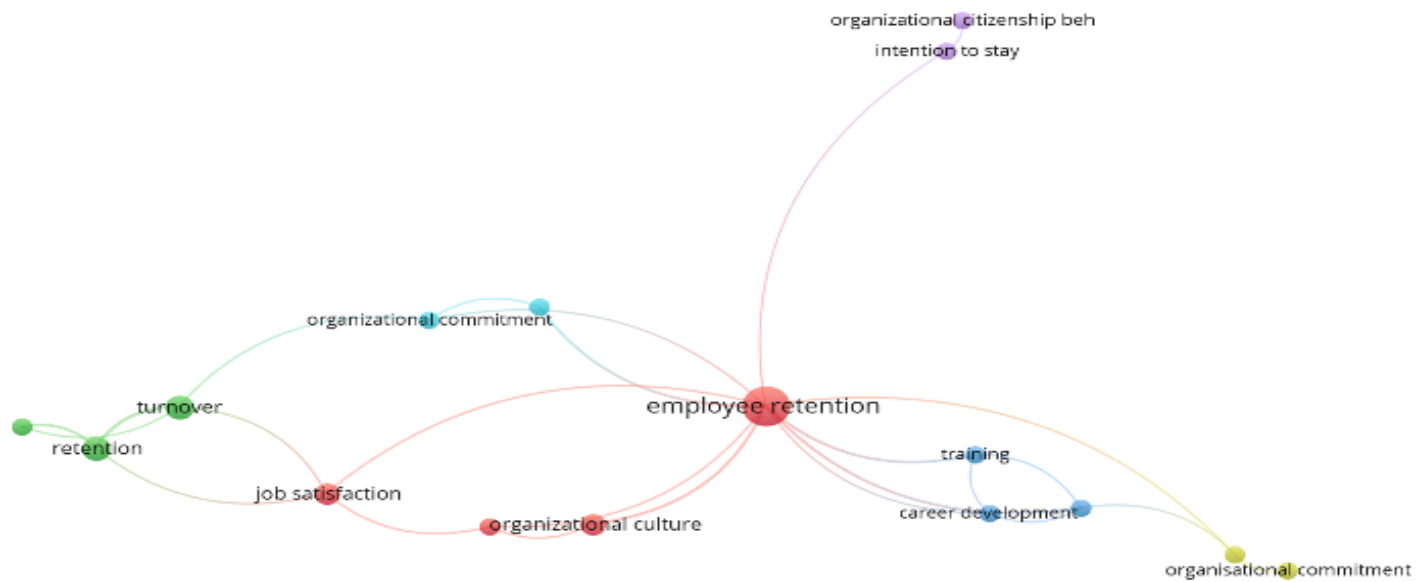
organizational citizenship beh
intention to stay
organizational commitment
turnover
employee retention
retention
training
job satisfaction
career development
organizational culture
organisational commitment